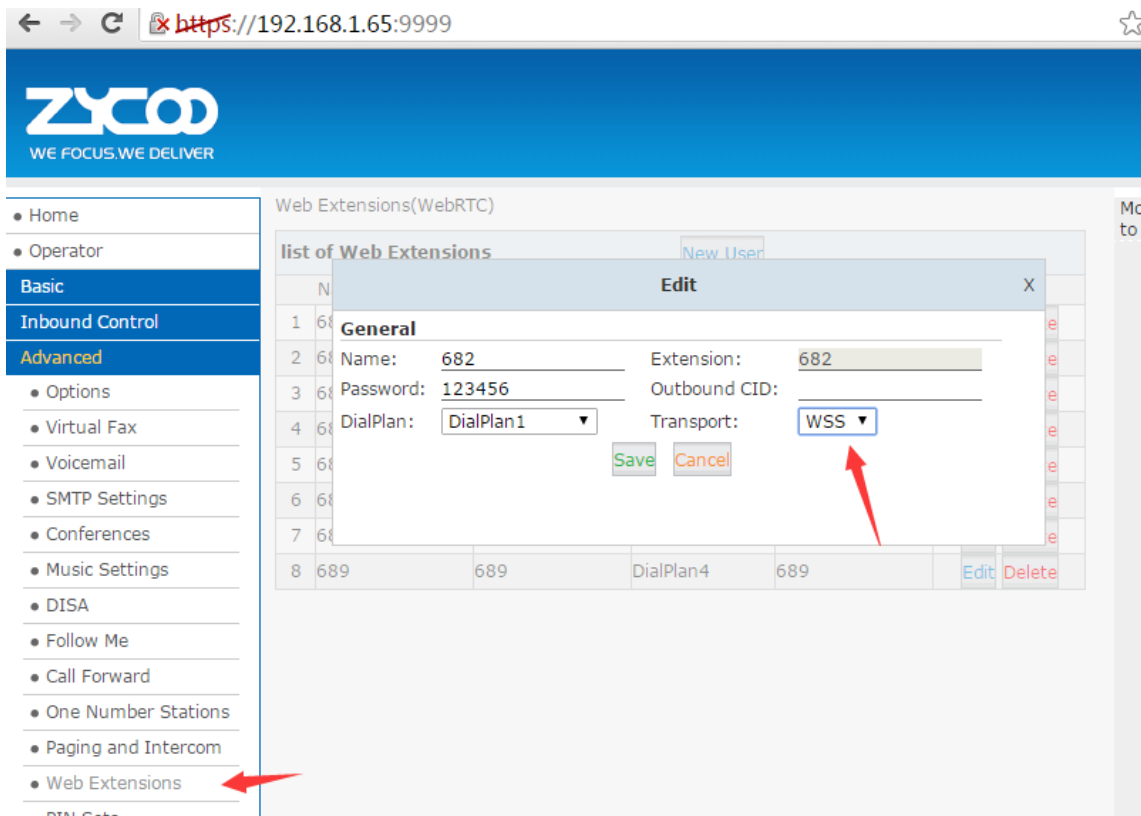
https://192.168.1.65:9999

ZYCOO
WE FOCUS.WE DELIVER

• Home
• Operator
Basic
Inbound Control
Advanced
• Options
• Virtual Fax
• Voicemail
• SMTP Settings
• Conferences
• Music Settings
• DISA
• Follow Me
• Call Forward
• One Number Stations
• Paging and Intercom
• Web Extensions
• PIN Sets

Web Extensions(WebRTC)

list of Web Extensions New User

Edit X

General
Name: 682
Password: 123456
DialPlan: DialPlan1
Extension: 682
Outbound CID:
Transport: WSS
Save Cancel

| | N | | | | | |
|---|---|---|---|---|---|---|
| 1 | 68 | | | | | e |
| 2 | 68 | | | | | e |
| 3 | 68 | | | | | e |
| 4 | 68 | | | | | e |
| 5 | 68 | | | | | e |
| 6 | 68 | | | | | e |
| 7 | 68 | | | | | e |
| 8 | 689 | 689 | DialPlan4 | 689 | Edit | Delete |

Mo
to